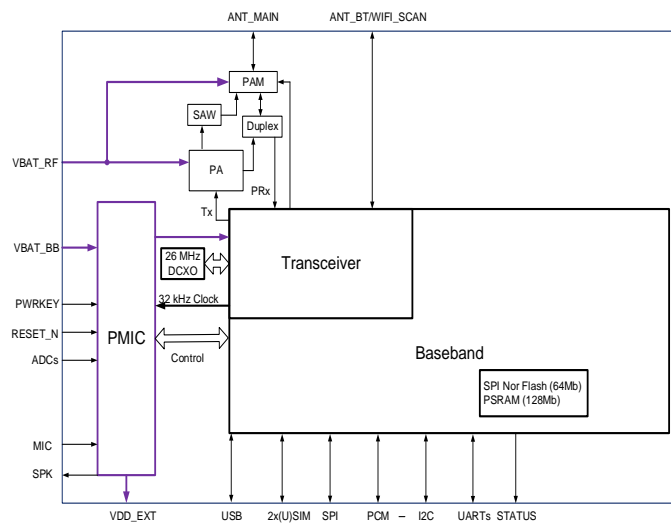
ANT_MAIN
ANT_BT/WIFI_SCAN
PAM
SAW
Duplex
VBAT_RF
PA
PRx
Tx
VBAT_BB
26 MHz DCXO
Transceiver
PWRKEY
32 kHz Clock
RESET_N
PMIC
ADCs
Control
Baseband
SPI Nor Flash (64Mb)
PSRAM (128Mb)
MIC
SPK
VDD_EXT
USB
2x(U)SIM
SPI
PCM
–
I2C
UARTs
STATUS